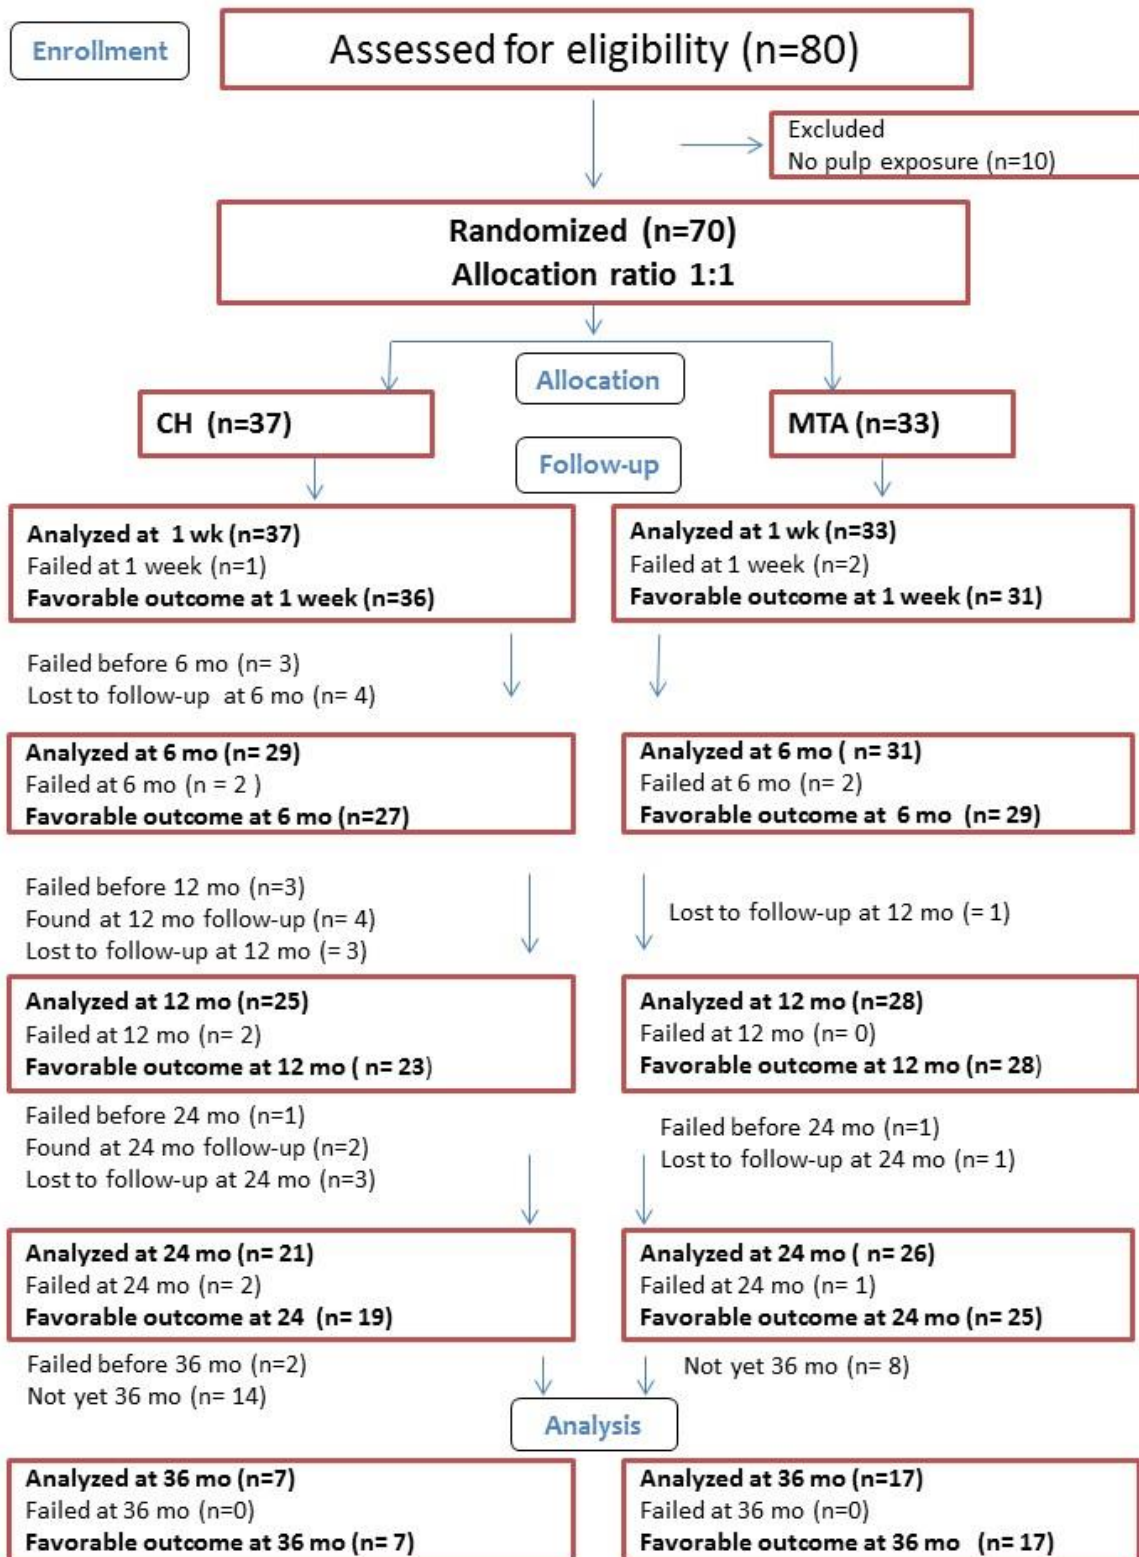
Enrollment

Assessed for eligibility (n=80)

Excluded
No pulp exposure (n=10)

Randomized (n=70)
Allocation ratio 1:1

Allocation

CH (n=37)

MTA (n=33)

Follow-up

Analyzed at 1 wk (n=37)
Failed at 1 week (n=1)
Favorable outcome at 1 week (n=36)

Analyzed at 1 wk (n=33)
Failed at 1 week (n=2)
Favorable outcome at 1 week (n= 31)

Failed before 6 mo (n= 3)
Lost to follow-up at 6 mo (n= 4)

Analyzed at 6 mo (n= 29)
Failed at 6 mo (n = 2 )
Favorable outcome at 6 mo (n=27)

Analyzed at 6 mo ( n= 31)
Failed at 6 mo (n= 2)
Favorable outcome at 6 mo (n= 29)

Failed before 12 mo (n=3)
Found at 12 mo follow-up (n= 4)
Lost to follow-up at 12 mo (= 3)

Lost to follow-up at 12 mo (= 1)

Analyzed at 12 mo (n=25)
Failed at 12 mo (n= 2)
Favorable outcome at 12 mo ( n= 23)

Analyzed at 12 mo (n=28)
Failed at 12 mo (n= 0)
Favorable outcome at 12 mo (n= 28)

Failed before 24 mo (n=1)
Found at 24 mo follow-up (n=2)
Lost to follow-up at 24 mo (n=3)

Failed before 24 mo (n=1)
Lost to follow-up at 24 mo (n= 1)

Analyzed at 24 mo (n= 21)
Failed at 24 mo (n= 2)
Favorable outcome at 24 (n= 19)

Analyzed at 24 mo ( n= 26)
Failed at 24 mo (n= 1)
Favorable outcome at 24 mo (n= 25)

Failed before 36 mo (n=2)
Not yet 36 mo (n= 14)

Not yet 36 mo (n= 8)

Analysis

Analyzed at 36 mo (n=7)
Failed at 36 mo (n=0)
Favorable outcome at 36 mo (n= 7)

Analyzed at 36 mo (n=17)
Failed at 36 mo (n=0)
Favorable outcome at 36 mo (n= 17)